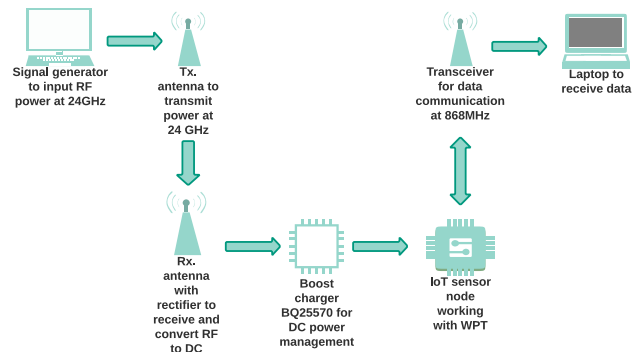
Signal generator to input RF power at 24GHz

Tx. antenna to transmit power at 24 GHz

Rx. antenna with rectifier to receive and convert RF to DC

Boost charger BQ25570 for DC power management

IoT sensor node working with WPT

Transceiver for data communication at 868MHz

Laptop to receive data